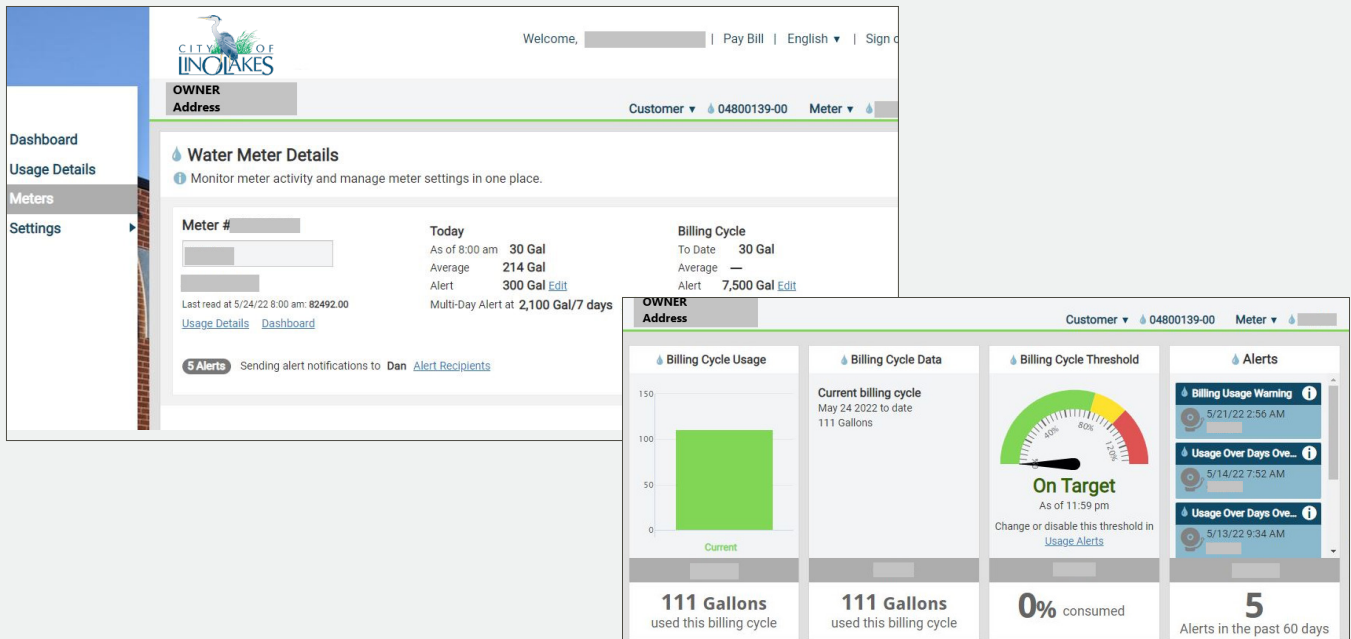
CITY OF LINO LAKES

Welcome, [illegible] | Pay Bill | English ▾ | Sign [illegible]

OWNER
Address

Customer ▾ 04800139-00 Meter ▾

Dashboard
Usage Details
Meters
Settings

Water Meter Details

Monitor meter activity and manage meter settings in one place.

Meter #

Last read at 5/24/22 8:00 am: 82492.00

Usage Details Dashboard

Today
As of 8:00 am 30 Gal
Average 214 Gal
Alert 300 Gal Edit
Multi-Day Alert at 2,100 Gal/7 days

Billing Cycle
To Date 30 Gal
Average —
Alert 7,500 Gal Edit

5 Alerts Sending alert notifications to Dan Alert Recipients

OWNER
Address

Customer ▾ 04800139-00 Meter ▾

Billing Cycle Usage

150
100
50
0
Current

111 Gallons
used this billing cycle

Billing Cycle Data

Current billing cycle
May 24 2022 to date
111 Gallons

111 Gallons
used this billing cycle

Billing Cycle Threshold

40% 80% 120%

On Target
As of 11:59 pm
Change or disable this threshold in Usage Alerts

0% consumed

Alerts

Billing Usage Warning
5/21/22 2:56 AM

Usage Over Days Ove...
5/14/22 7:52 AM

Usage Over Days Ove...
5/13/22 9:34 AM

5
Alerts in the past 60 days